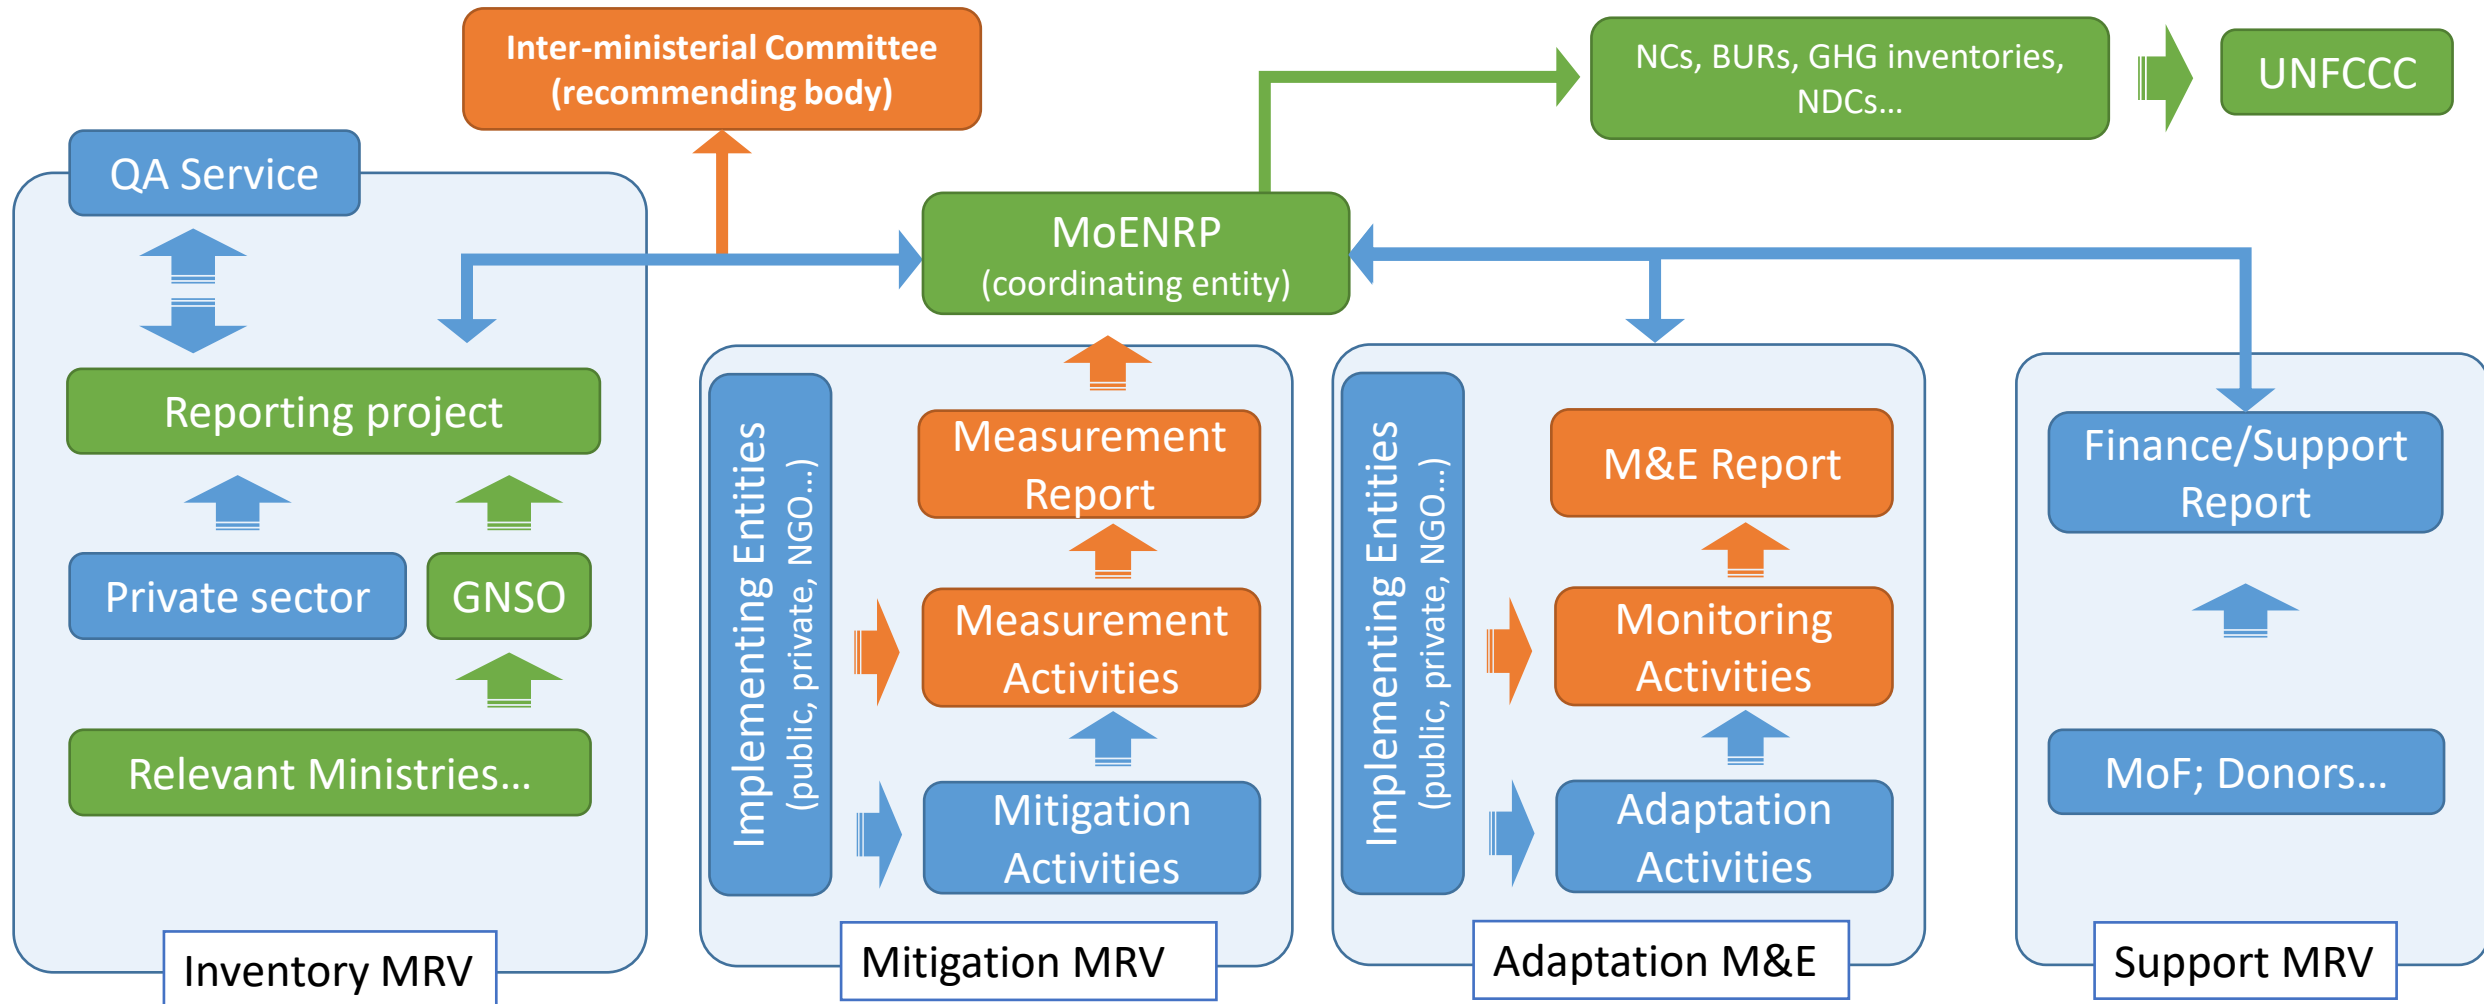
Inter-ministerial Committee (recommending body)

NCs, BURs, GHG inventories, NDCs…

UNFCCC

QA Service

MoENRP (coordinating entity)

Reporting project

Private sector

GNSO

Relevant Ministries…

Inventory MRV

Implementing Entities (public, private, NGO…)

Measurement Report

Measurement Activities

Mitigation Activities

Mitigation MRV

Implementing Entities (public, private, NGO…)

M&E Report

Monitoring Activities

Adaptation Activities

Adaptation M&E

Finance/Support Report

MoF; Donors…

Support MRV